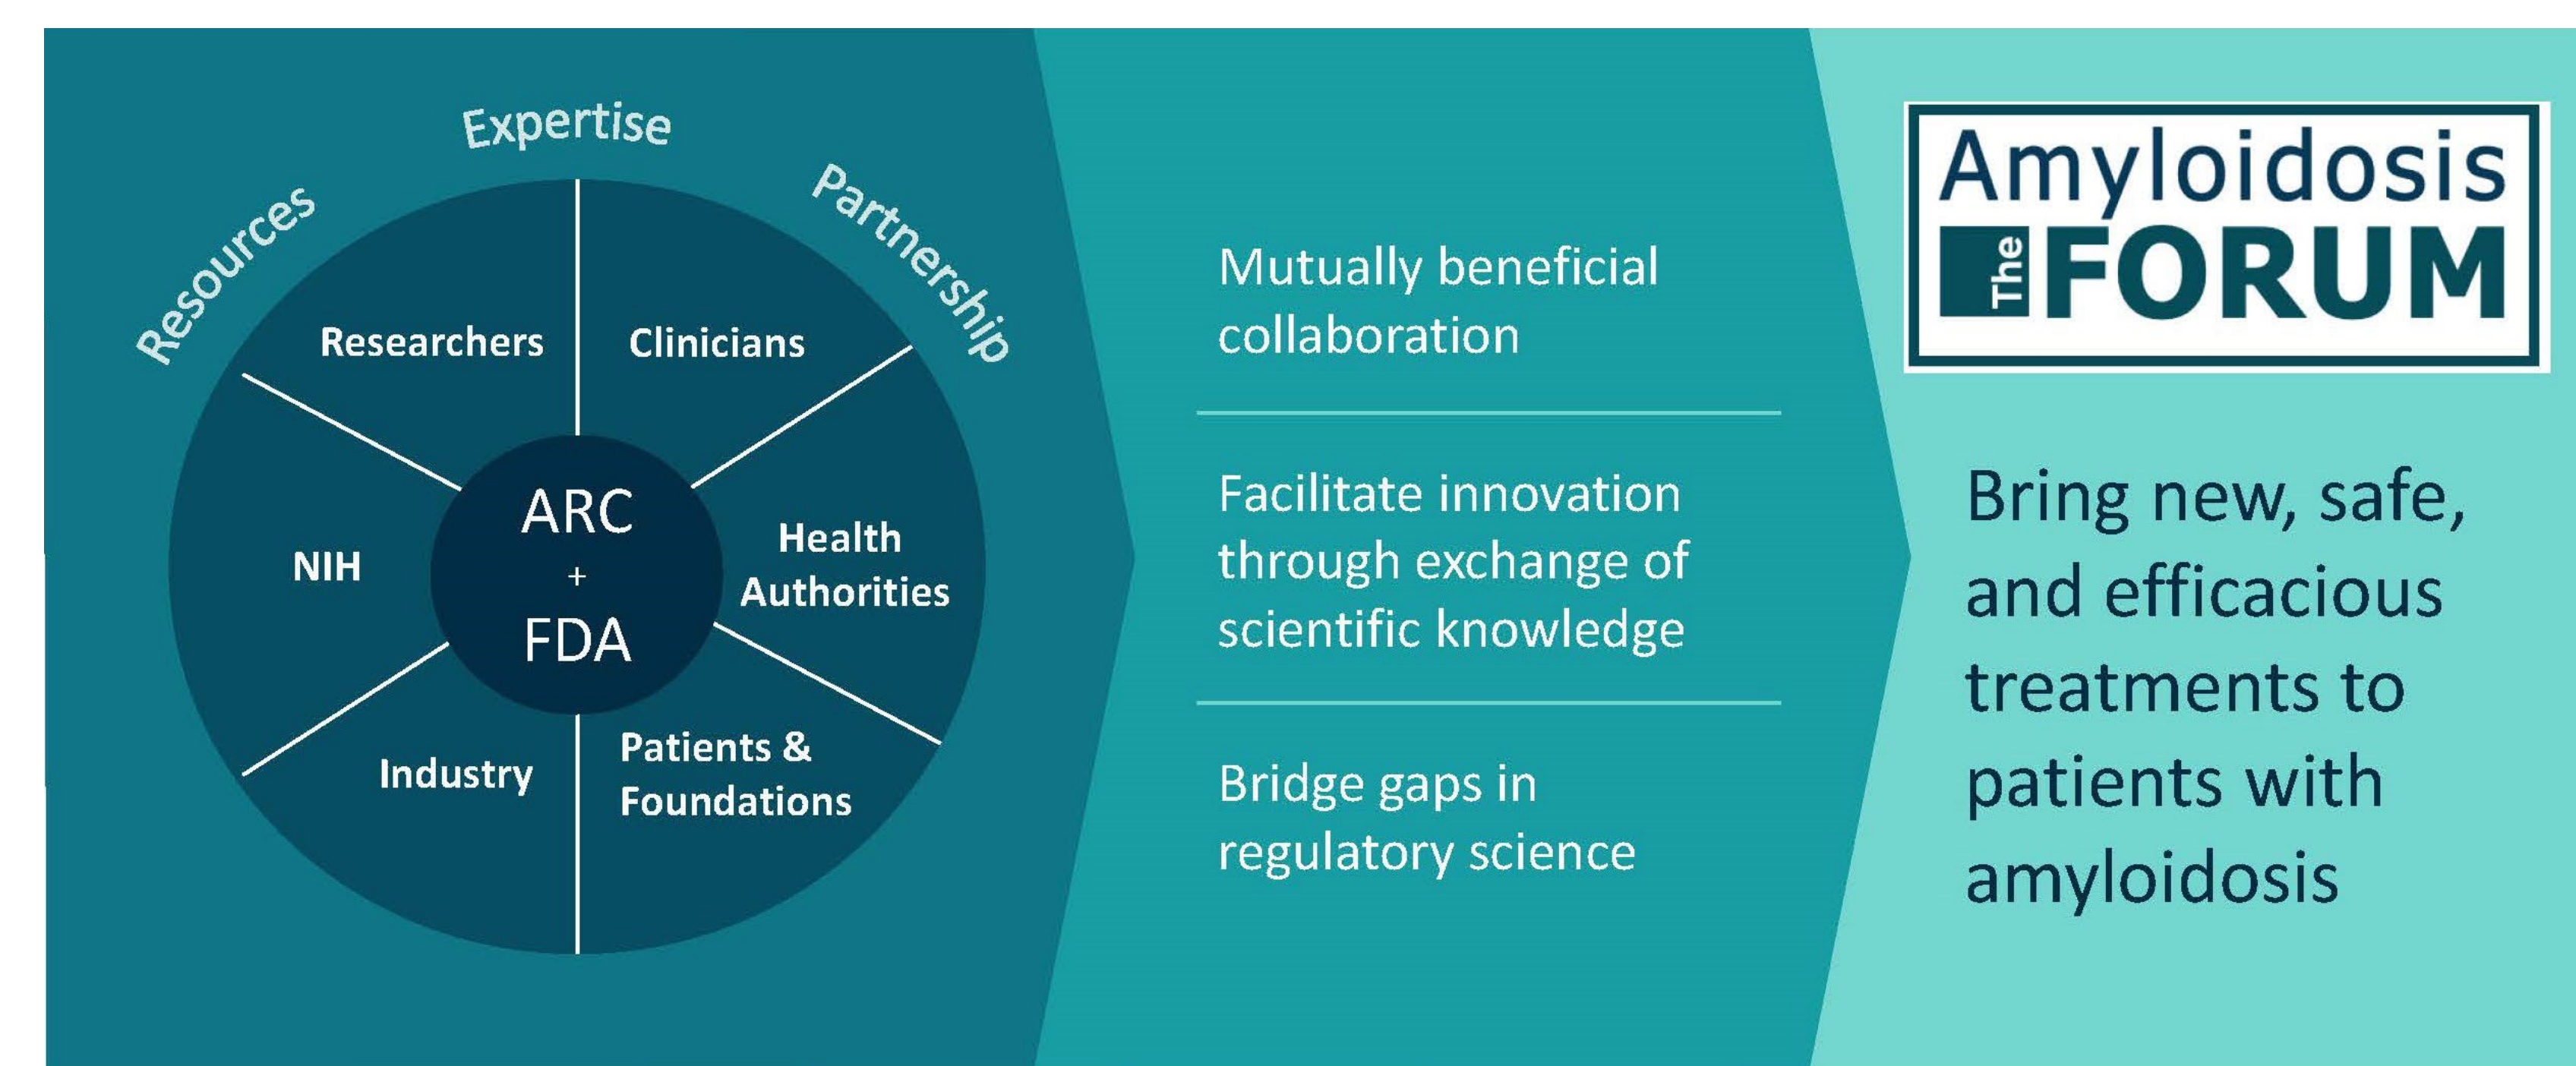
Resources Expertise Partnership

Researchers

Clinicians

NIH

ARC + FDA

Health Authorities

Industry

Patients & Foundations

Mutually beneficial collaboration

Facilitate innovation through exchange of scientific knowledge

Bridge gaps in regulatory science

Amyloidosis The FORUM

Bring new, safe, and efficacious treatments to patients with amyloidosis